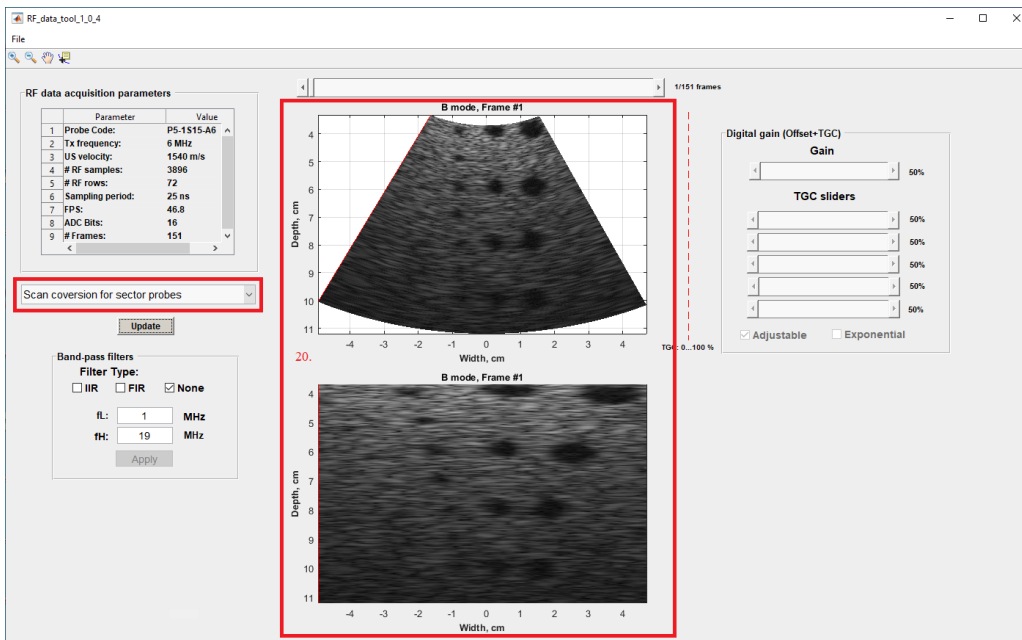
RF_data_tool_1_0_4

File

RF data acquisition parameters

| | Parameter | Value |
|---|---|---|
| 1 | Probe Code: | P5-1S15-A6 |
| 2 | Tx frequency: | 6 MHz |
| 3 | US velocity: | 1540 m/s |
| 4 | # RF samples: | 3896 |
| 5 | # RF rows: | 72 |
| 6 | Sampling period: | 25 ns |
| 7 | FPS: | 46.8 |
| 8 | ADC Bits: | 16 |
| 9 | # Frames: | 151 |

Scan coversion for sector probes

Update

Band-pass filters
Filter Type:
IIR FIR None
fL: 1 MHz
fH: 19 MHz
Apply

1/151 frames

B mode, Frame #1
Depth, cm
4 5 6 7 8 9 10 11
-4 -3 -2 -1 0 1 2 3 4
Width, cm

20.

TGC: 0...100 %

B mode, Frame #1
Depth, cm
4 5 6 7 8 9 10 11
-4 -3 -2 -1 0 1 2 3 4
Width, cm

Digital gain (Offset+TGC)
Gain
50%
TGC sliders
50%
50%
50%
50%
50%
Adjustable Exponential